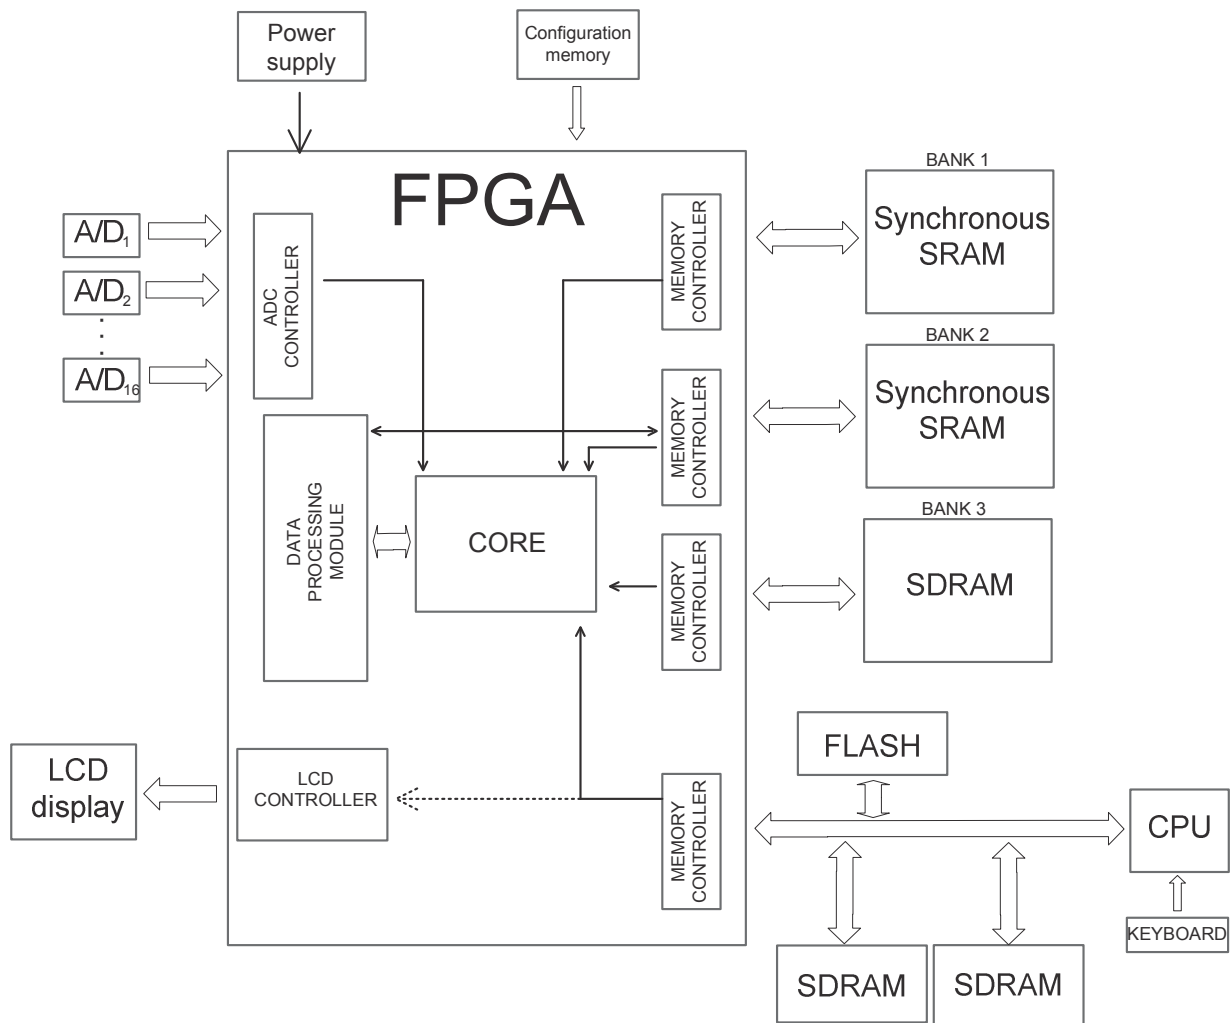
Power supply

Configuration memory

FPGA

A/D$_1$

A/D$_2$

.
.
.

A/D$_{16}$

ADC CONTROLLER

MEMORY CONTROLLER

BANK 1

Synchronous SRAM

BANK 2

Synchronous SRAM

MEMORY CONTROLLER

DATA PROCESSING MODULE

CORE

BANK 3

SDRAM

MEMORY CONTROLLER

FLASH

LCD display

LCD CONTROLLER

MEMORY CONTROLLER

CPU

KEYBOARD

SDRAM

SDRAM